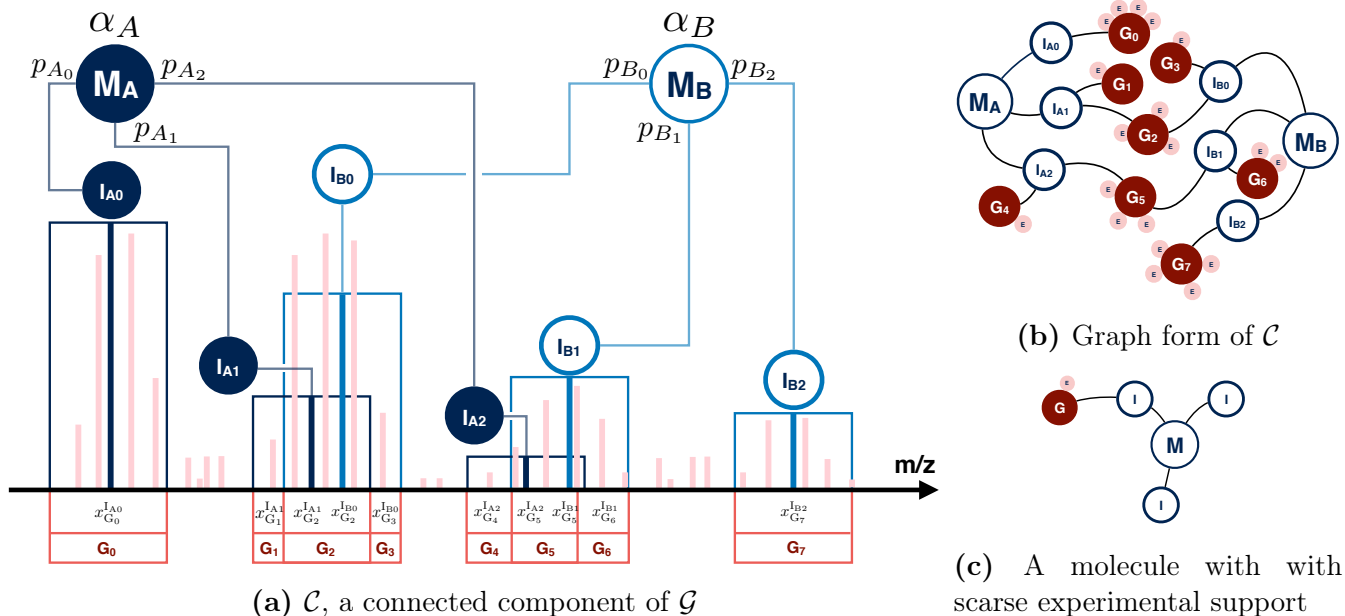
$\alpha_A$

$p_{A_0}$ $\mathbf{M_A}$ $p_{A_2}$

$p_{A_1}$

$\alpha_B$

$p_{B_0}$ $\mathbf{M_B}$ $p_{B_2}$

$p_{B_1}$

$I_{A0}$

$I_{B0}$

$I_{A1}$

$I_{A2}$

$I_{B1}$

$I_{B2}$

m/z

$x_{G_0}^{I_{A0}}$ $x_{G_1}^{I_{A1}}$ $x_{G_2}^{I_{A1}}$ $x_{G_2}^{I_{B0}}$ $x_{G_3}^{I_{B0}}$ $x_{G_4}^{I_{A2}}$ $x_{G_5}^{I_{A2}}$ $x_{G_5}^{I_{B1}}$ $x_{G_6}^{I_{B1}}$ $x_{G_7}^{I_{B2}}$

$G_0$ $G_1$ $G_2$ $G_3$ $G_4$ $G_5$ $G_6$ $G_7$

(a) $\mathcal{C}$, a connected component of $\mathcal{G}$

$I_{A0}$ $G_0$ $G_3$ $M_A$ $G_1$ $I_{B0}$ $I_{A1}$ $G_2$ $M_B$ $I_{B1}$ $I_{A2}$ $G_6$ $G_5$ $G_4$ $I_{B2}$ $G_7$

E E E E E E E E E E E E E E E E E E E E E

(b) Graph form of $\mathcal{C}$

E G I I M I

(c) A molecule with with scarse experimental support